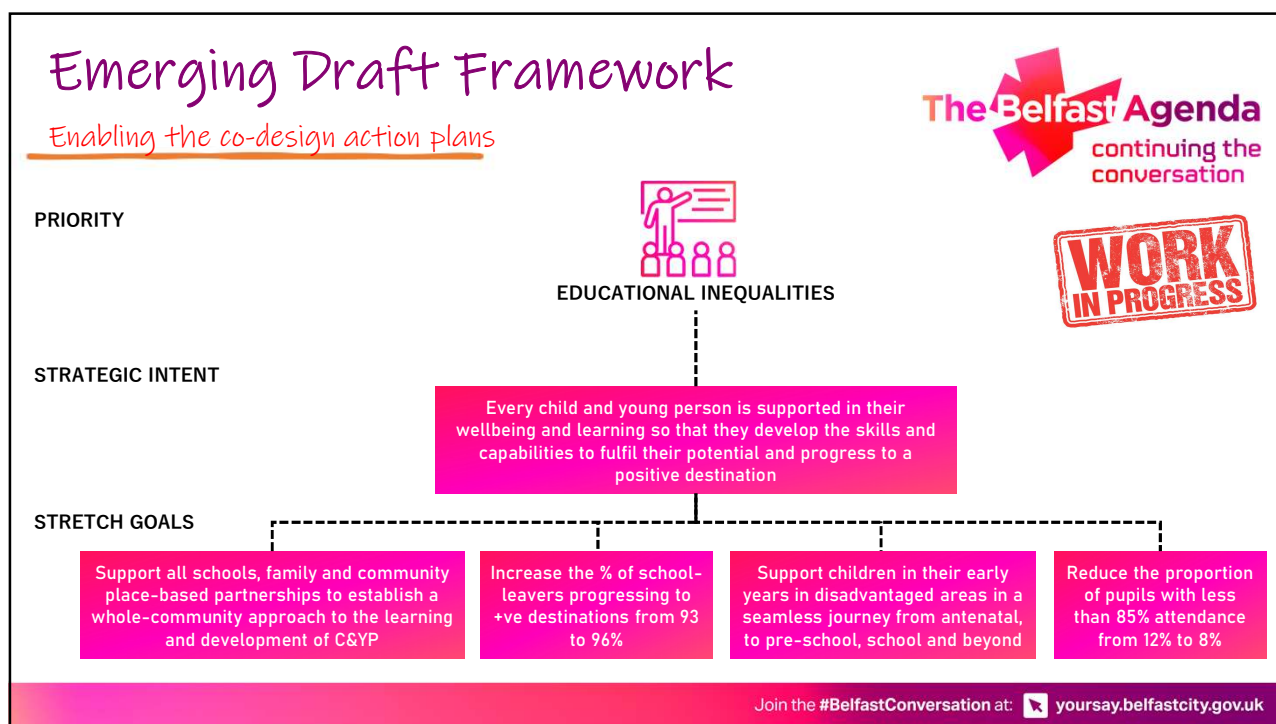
Emerging Draft Framework

Enabling the co-design action plans

The Belfast Agenda
continuing the conversation

WORK IN PROGRESS

PRIORITY

EDUCATIONAL INEQUALITIES

STRATEGIC INTENT

Every child and young person is supported in their wellbeing and learning so that they develop the skills and capabilities to fulfil their potential and progress to a positive destination

STRETCH GOALS

Support all schools, family and community place-based partnerships to establish a whole-community approach to the learning and development of C&YP

Increase the % of school-leavers progressing to +ve destinations from 93 to 96%

Support children in their early years in disadvantaged areas in a seamless journey from antenatal, to pre-school, school and beyond

Reduce the proportion of pupils with less than 85% attendance from 12% to 8%

Join the #BelfastConversation at: yoursay.belfastcity.gov.uk